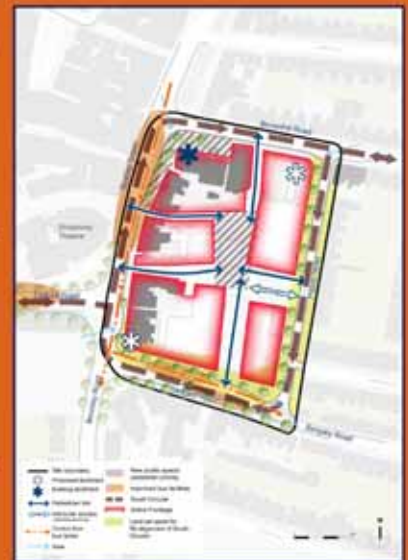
Brownlow Road

Greenway Theatre

Brownlow Road

Tenterden Road

Site boundary
Proposed landmark
Existing landmark
Pedestrian link
Vehicular access
Cycle link
Active frontage
New public space
Important tree frontage
South Corridor
Active Frontage
Land set aside for Re-alignment of South Corridor